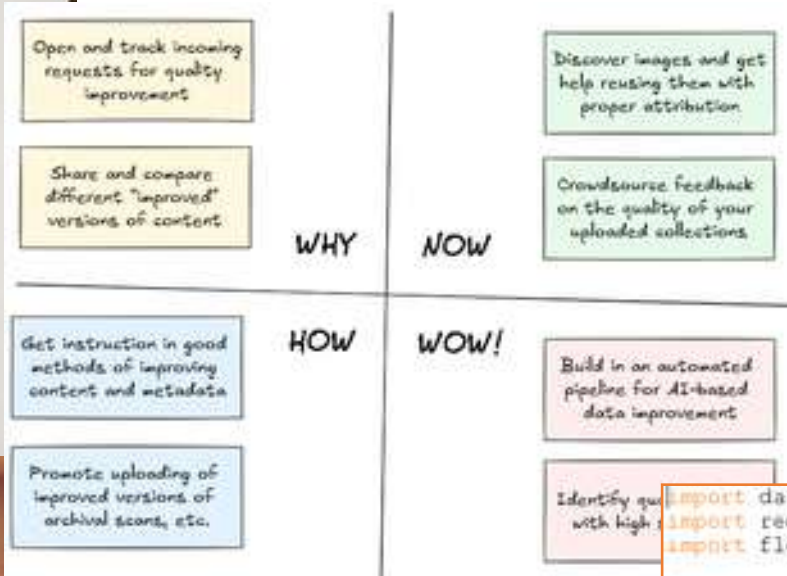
Open and track incoming requests for quality improvement

Share and compare different "improved" versions of content

WHY

NOW

Discover images and get help reusing them with proper attribution

Crowdsource feedback on the quality of your uploaded collections

Get instruction in good methods of improving content and metadata

Promote uploading of improved versions of archival scans, etc.

HOW

WOW!

Build in an automated pipeline for AI-based data improvement

Identify qu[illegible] with high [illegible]

import da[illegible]
import re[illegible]
import fl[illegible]